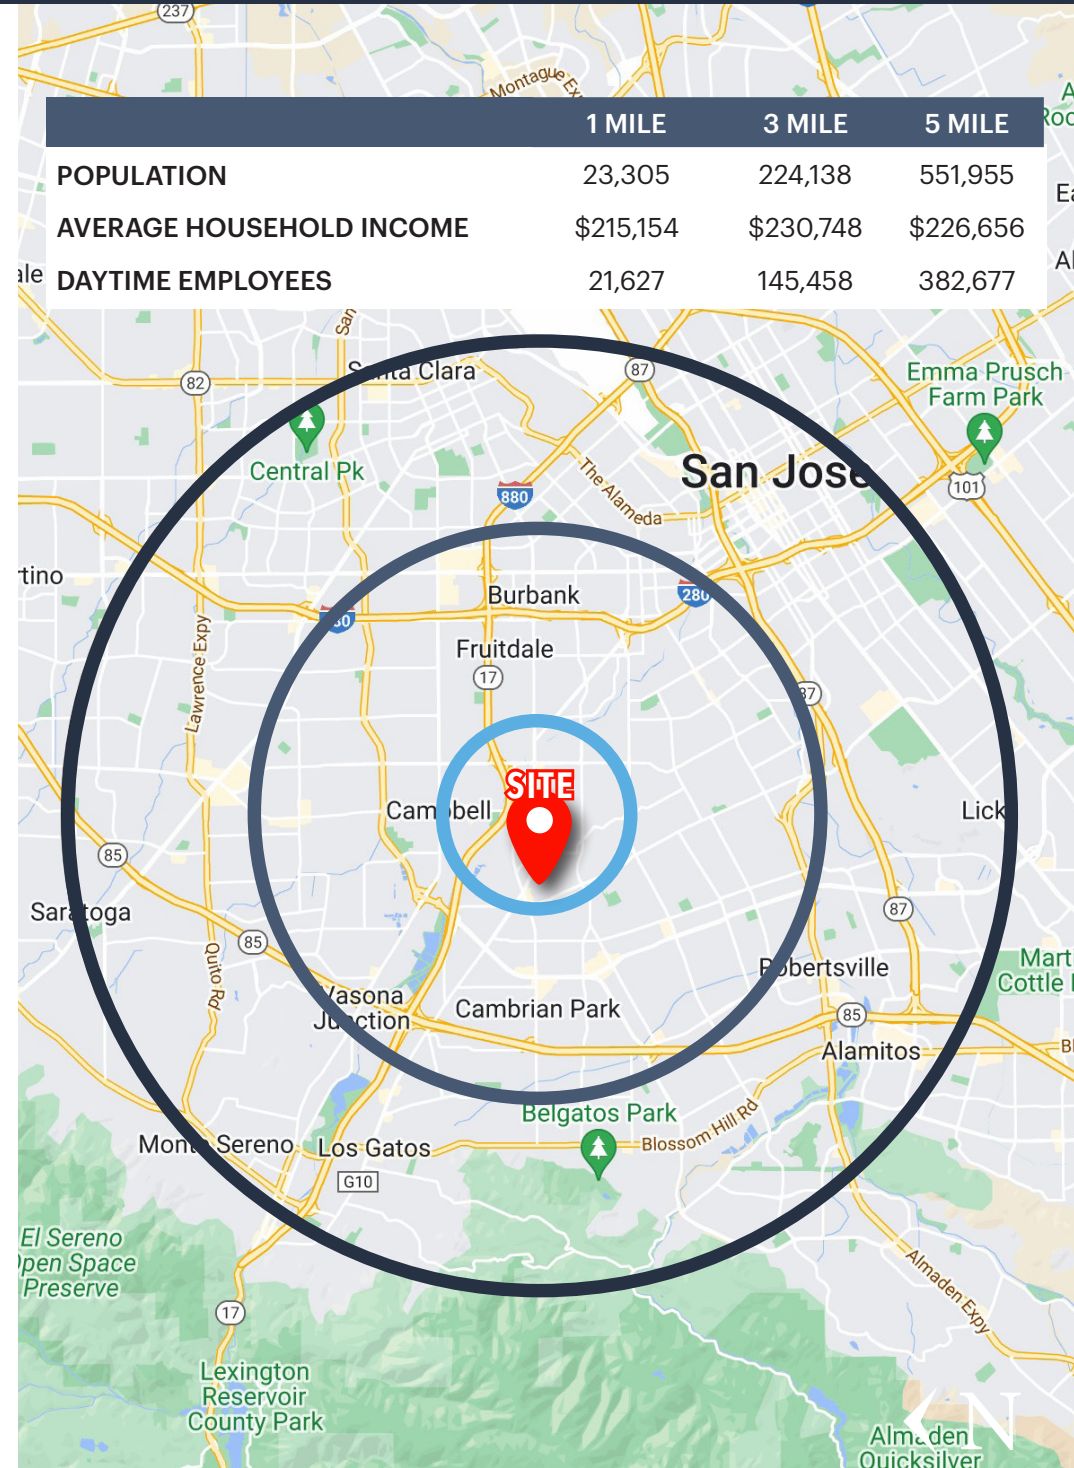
| | 1 MILE | 3 MILE | 5 MILE |
|---|---|---|---|
| POPULATION | 23,305 | 224,138 | 551,955 |
| AVERAGE HOUSEHOLD INCOME | $215,154 | $230,748 | $226,656 |
| DAYTIME EMPLOYEES | 21,627 | 145,458 | 382,677 |

237
Montague Ex
82
Santa Clara
87
Emma Prusch Farm Park
Central Pk
880
The Alameda
San Jose
101
tino
Burbank
280
Fruitdale
17
Lawrence Expy
SITE
Campbell
Lick
85
Saratoga
85
87
Quito Rd
Robertsville
Mart Cottle
Vasona Junction
Cambrian Park
85
Alamitos
Belgatos Park
Blossom Hill Rd
Monte Sereno
Los Gatos
G10
El Sereno Open Space Preserve
17
Almaden Expy
Lexington Reservoir County Park
Almaden Quicksilver